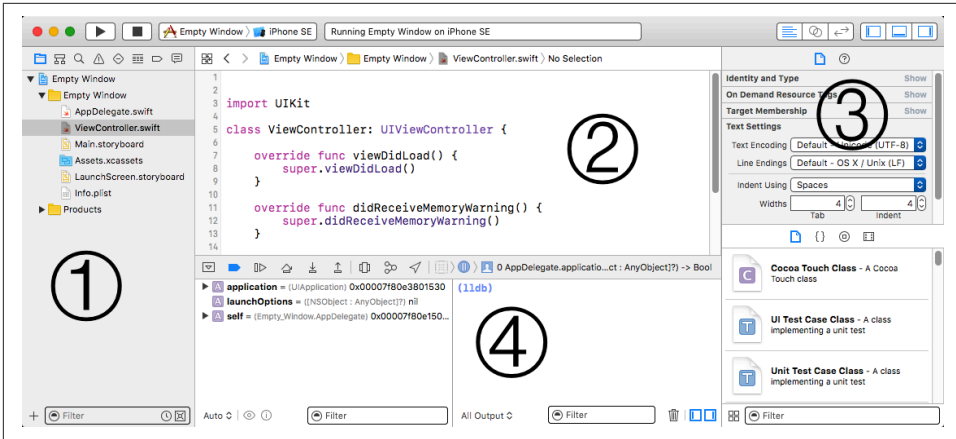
Empty Window 〉 iPhone SE
Running Empty Window on iPhone SE

Empty Window
Empty Window
AppDelegate.swift
ViewController.swift
Main.storyboard
Assets.xcassets
LaunchScreen.storyboard
Info.plist
Products

①

Filter

Empty Window 〉 Empty Window 〉 ViewController.swift 〉 No Selection

1
2
3 import UIKit
4
5 class ViewController: UIViewController {
6
7 override func viewDidLoad() {
8 super.viewDidLoad()
9 }
10
11 override func didReceiveMemoryWarning() {
12 super.didReceiveMemoryWarning()
13 }
14

②

0 AppDelegate.applicatio...ct : AnyObject]?) -> Bool

application = (UIApplication) 0x00007f80e3801530
launchOptions = ([NSObject : AnyObject]?) nil
self = (Empty_Window.AppDelegate) 0x00007f80e150...

(lldb)

④

Auto
Filter
All Output
Filter

Identity and Type Show
On Demand Resource Tags Show
Target Membership Show
Text Settings
Text Encoding Default - Unicode (UTF-8)
Line Endings Default - OS X / Unix (LF)
Indent Using Spaces
Widths 4 4
Tab Indent

③

Cocoa Touch Class - A Cocoa Touch class
UI Test Case Class - A class implementing a unit test
Unit Test Case Class - A class implementing a unit test

Filter